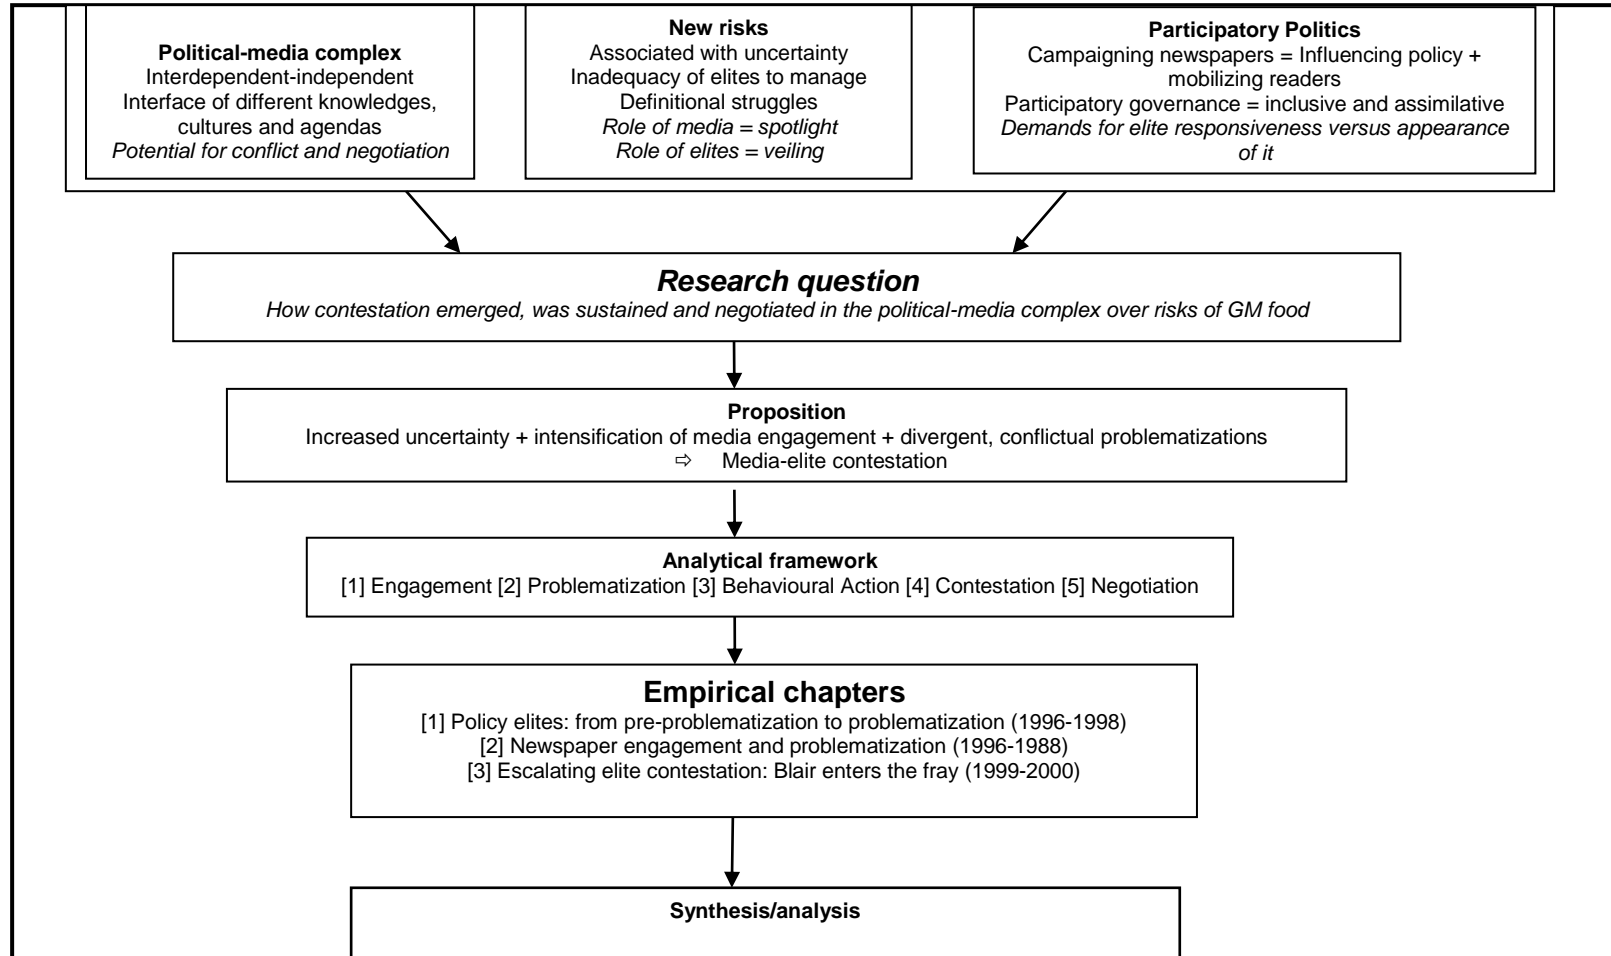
**Political-media complex**
Interdependent-independent
Interface of different knowledges, cultures and agendas
*Potential for conflict and negotiation*

**New risks**
Associated with uncertainty
Inadequacy of elites to manage
Definitional struggles
*Role of media = spotlight*
*Role of elites = veiling*

**Participatory Politics**
Campaigning newspapers = Influencing policy + mobilizing readers
Participatory governance = inclusive and assimilative
*Demands for elite responsiveness versus appearance of it*

***Research question***
*How contestation emerged, was sustained and negotiated in the political-media complex over risks of GM food*

**Proposition**
Increased uncertainty + intensification of media engagement + divergent, conflictual problematizations
⇨ Media-elite contestation

**Analytical framework**
[1] Engagement [2] Problematization [3] Behavioural Action [4] Contestation [5] Negotiation

**Empirical chapters**
[1] Policy elites: from pre-problematization to problematization (1996-1998)
[2] Newspaper engagement and problematization (1996-1988)
[3] Escalating elite contestation: Blair enters the fray (1999-2000)

**Synthesis/analysis**